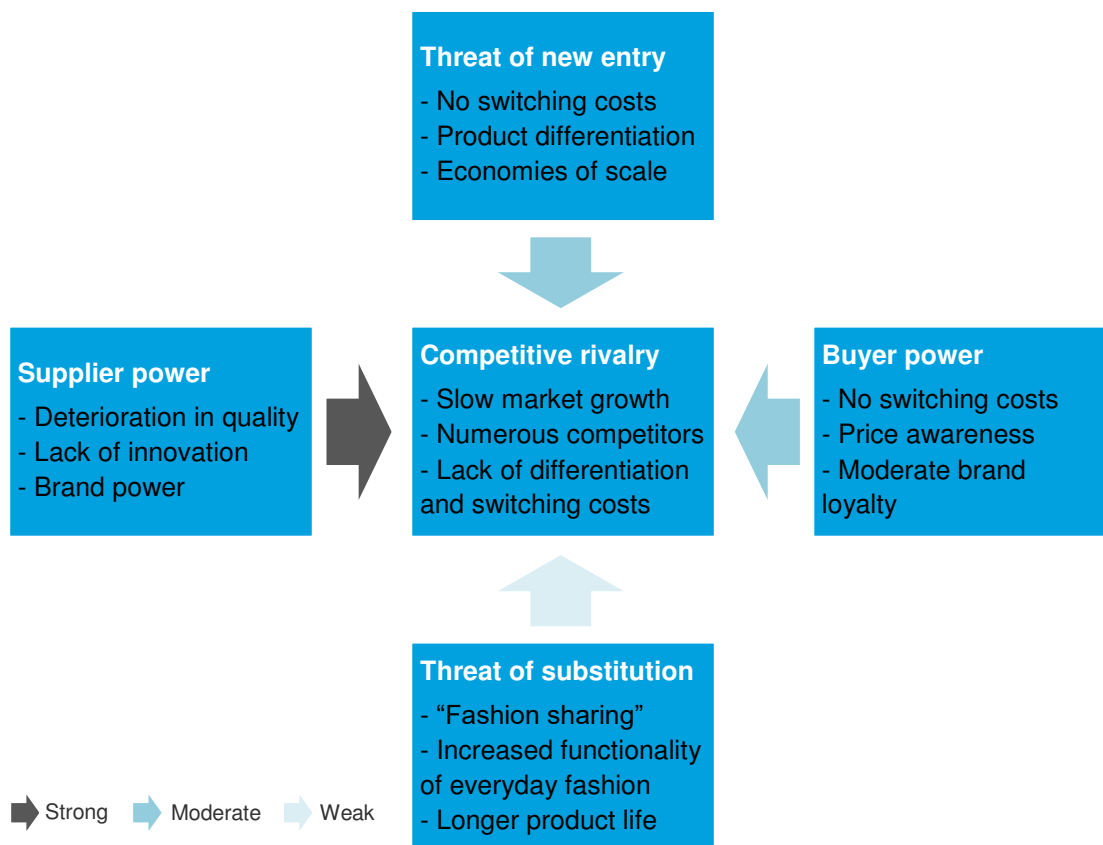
Threat of new entry
- No switching costs
- Product differentiation
- Economies of scale

Supplier power
- Deterioration in quality
- Lack of innovation
- Brand power

Competitive rivalry
- Slow market growth
- Numerous competitors
- Lack of differentiation and switching costs

Buyer power
- No switching costs
- Price awareness
- Moderate brand loyalty

Threat of substitution
- "Fashion sharing"
- Increased functionality of everyday fashion
- Longer product life

Strong Moderate Weak